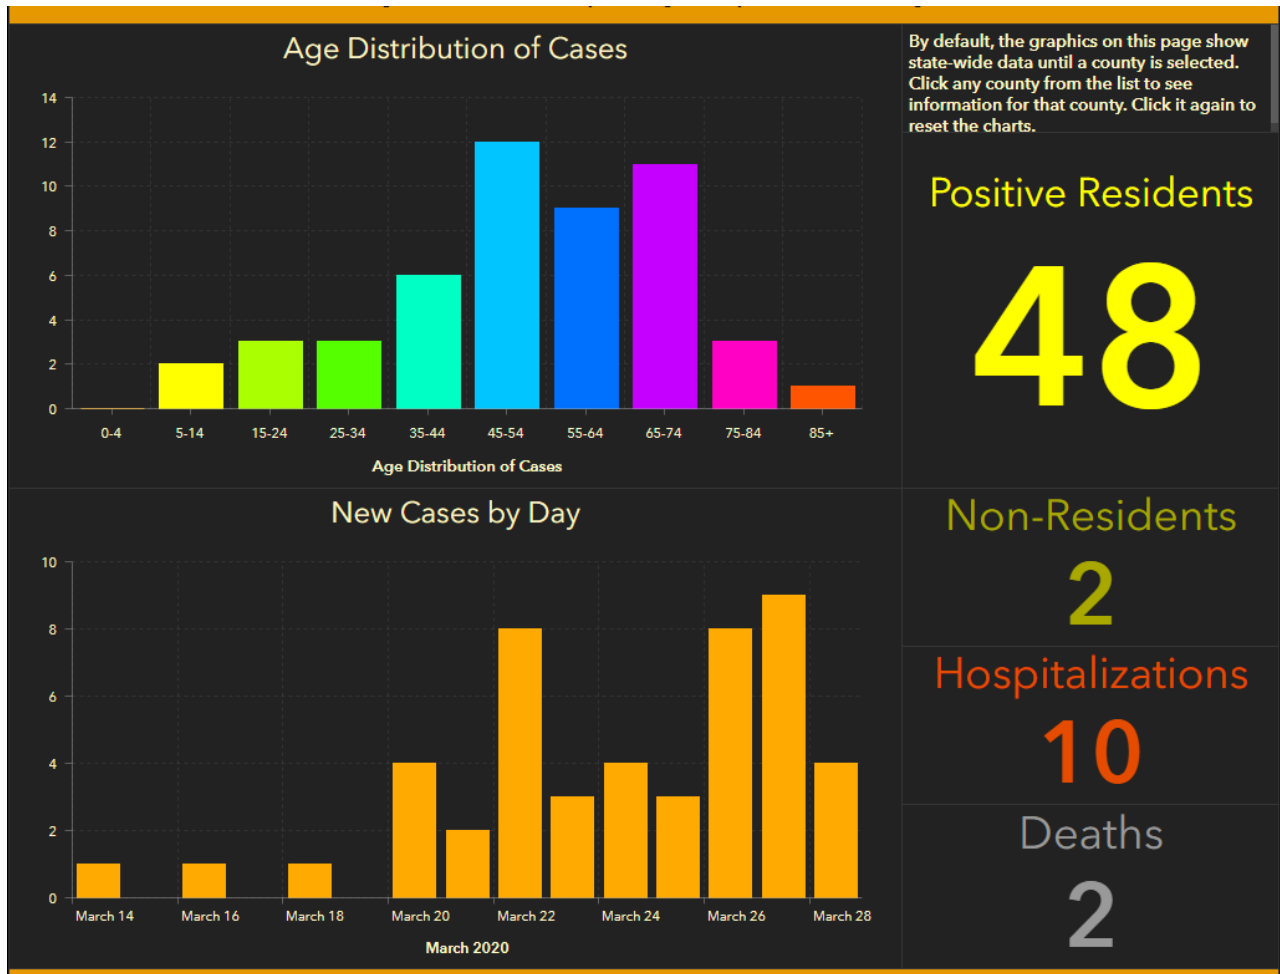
Age Distribution of Cases

14
12
10
8
6
4
2
0

0-4
5-14
15-24
25-34
35-44
45-54
55-64
65-74
75-84
85+

Age Distribution of Cases

By default, the graphics on this page show state-wide data until a county is selected. Click any county from the list to see information for that county. Click it again to reset the charts.

Positive Residents

48

New Cases by Day

10
8
6
4
2
0

March 14
March 16
March 18
March 20
March 22
March 24
March 26
March 28

March 2020

Non-Residents

2

Hospitalizations

10

Deaths

2